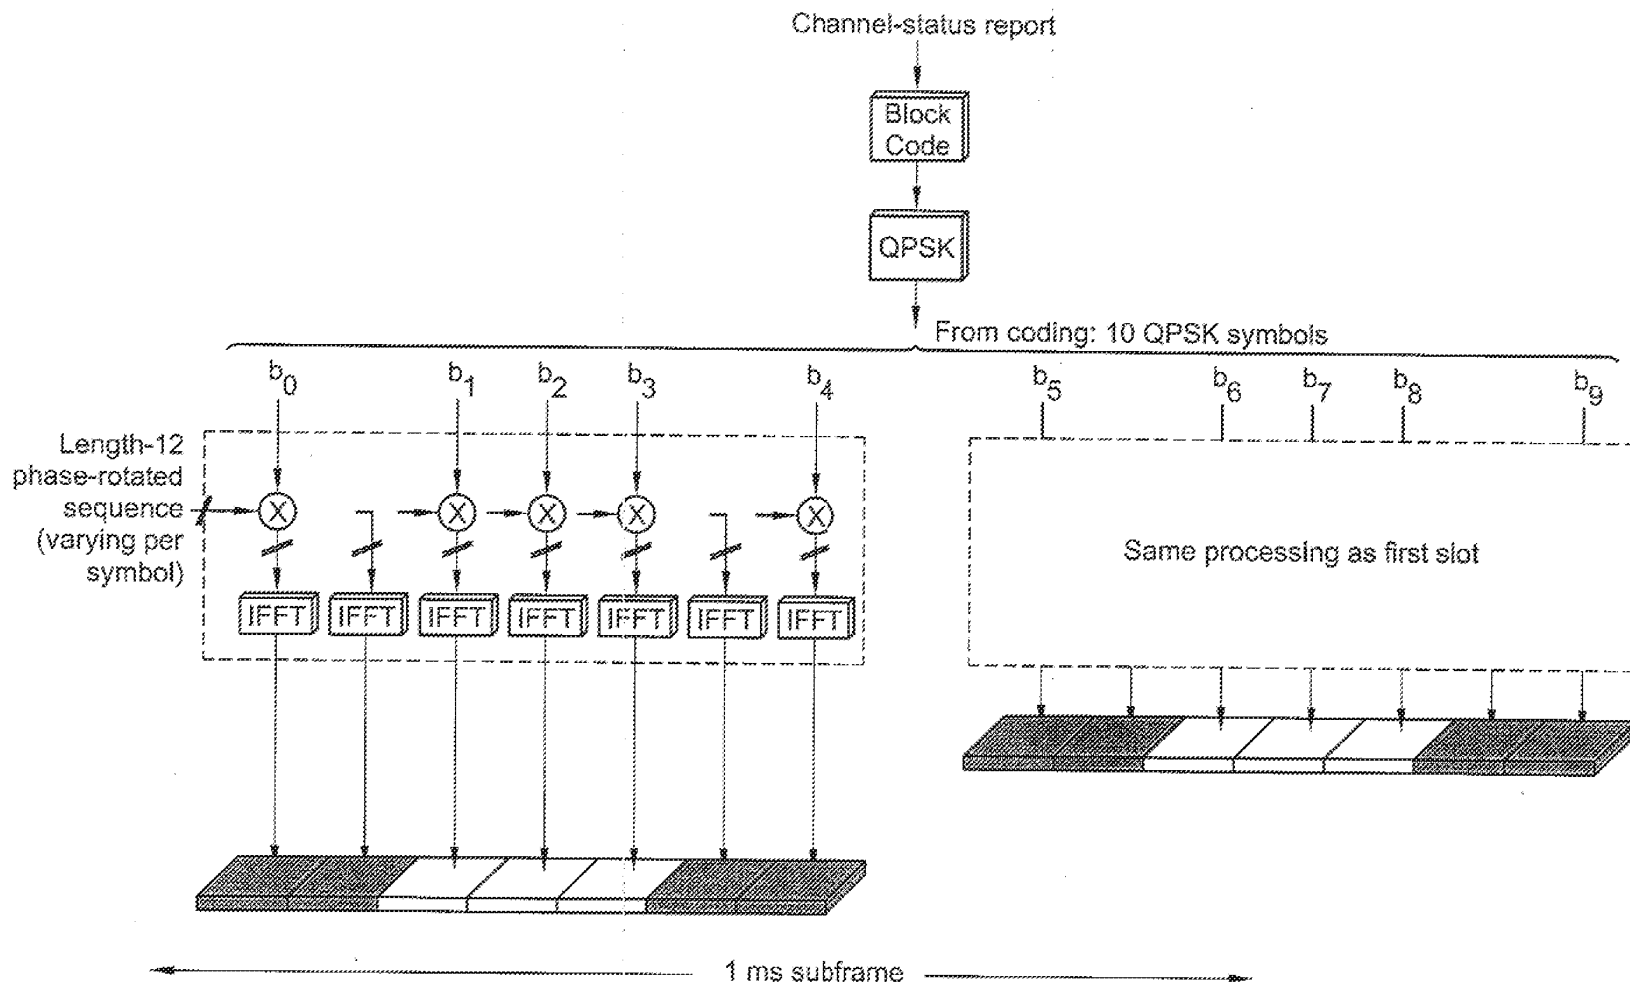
Channel-status report

Block Code

QPSK

From coding: 10 QPSK symbols

$b_0$ $b_1$ $b_2$ $b_3$ $b_4$ $b_5$ $b_6$ $b_7$ $b_8$ $b_9$

Length-12 phase-rotated sequence (varying per symbol)

X X X X X

IFFT IFFT IFFT IFFT IFFT IFFT IFFT

Same processing as first slot

1 ms subframe